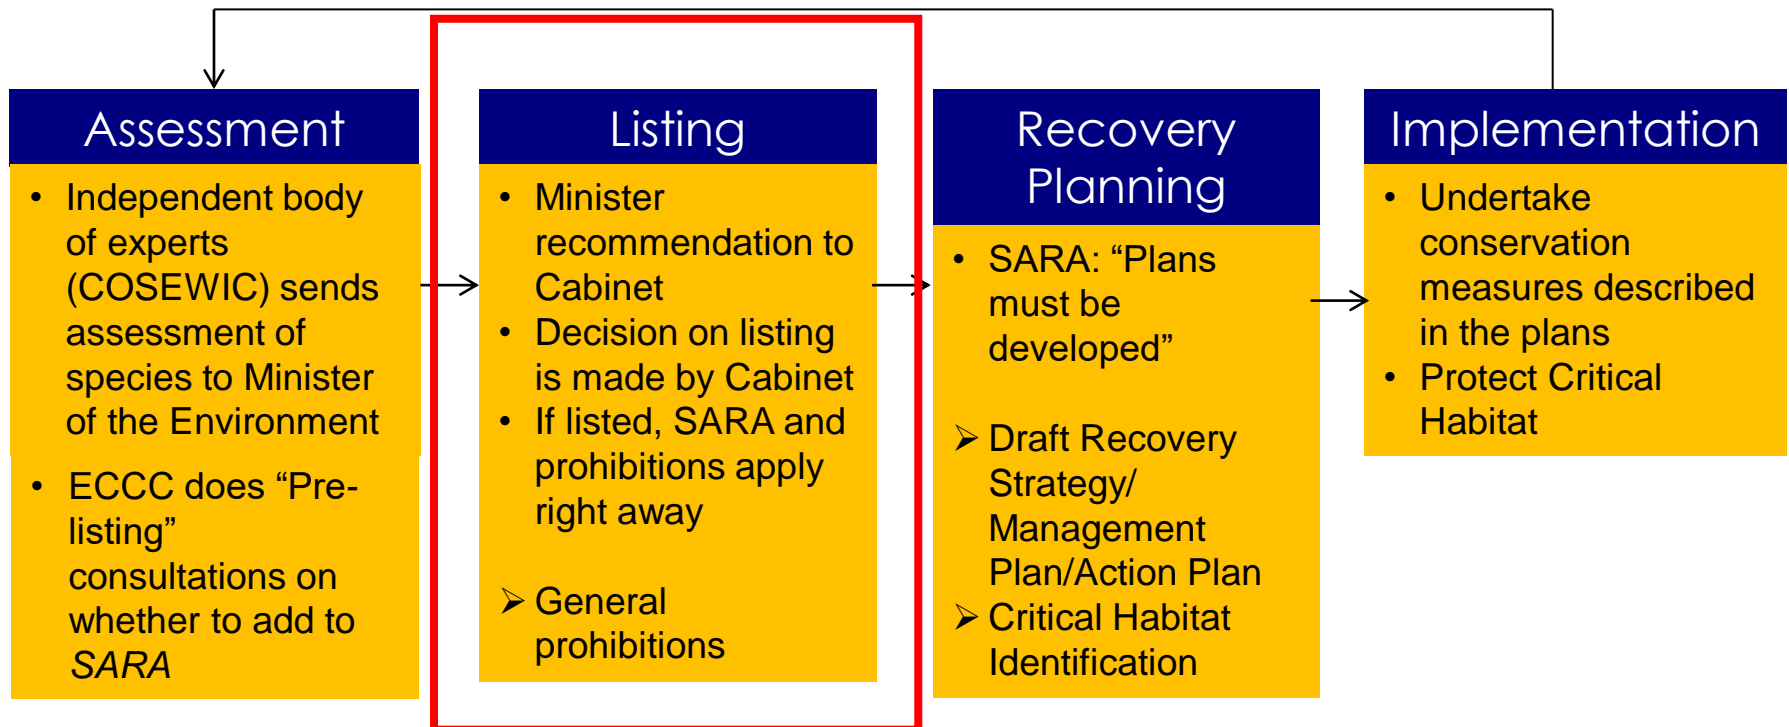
Assessment

- Independent body of experts (COSEWIC) sends assessment of species to Minister of the Environment
- ECCC does “Pre-listing” consultations on whether to add to *SARA*

Listing

- Minister recommendation to Cabinet
- Decision on listing is made by Cabinet
- If listed, SARA and prohibitions apply right away

➢ General prohibitions

Recovery Planning

- SARA: “Plans must be developed”

➢ Draft Recovery Strategy/ Management Plan/Action Plan
➢ Critical Habitat Identification

Implementation

- Undertake conservation measures described in the plans
- Protect Critical Habitat